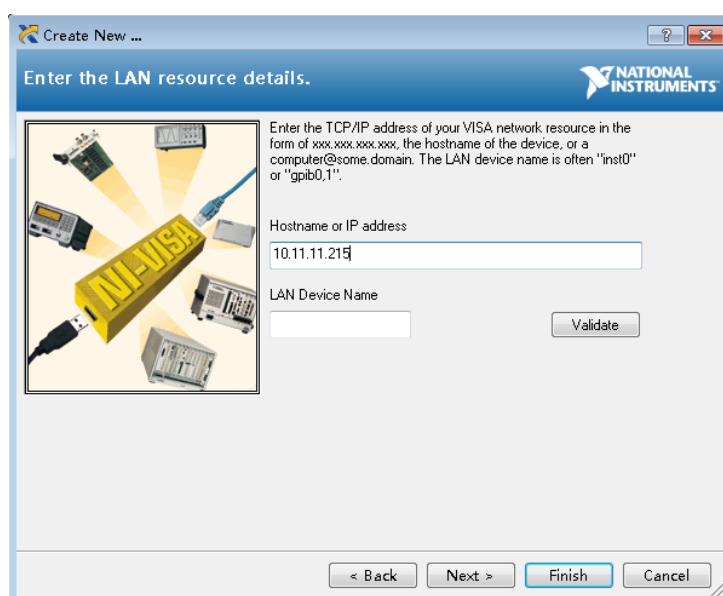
Create New ...

?

Enter the LAN resource details.

NATIONAL INSTRUMENTS

NI-VISA

Enter the TCP/IP address of your VISA network resource in the form of xxx.xxx.xxx.xxx, the hostname of the device, or a computer@some.domain. The LAN device name is often "inst0" or "gpib0,1".

Hostname or IP address

10.11.11.215

LAN Device Name

Validate

< Back

Next >

Finish

Cancel